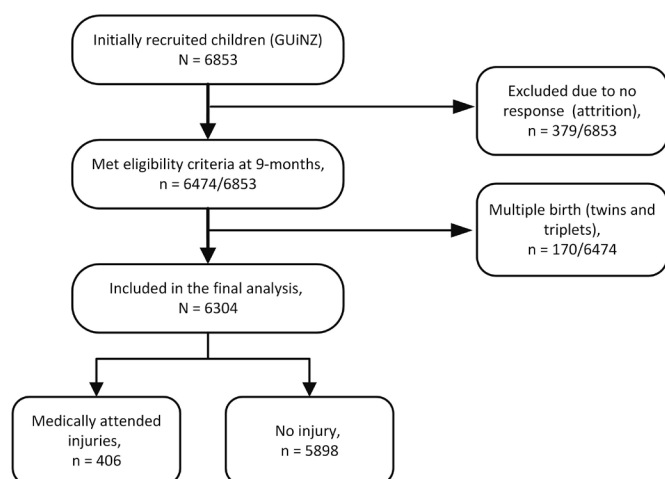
Initially recruited children (GUiNZ)
N = 6853

Excluded due to no response (attrition),
n = 379/6853

Met eligibility criteria at 9-months,
n = 6474/6853

Multiple birth (twins and triplets),
n = 170/6474

Included in the final analysis,
N = 6304

Medically attended injuries,
n = 406

No injury,
n = 5898